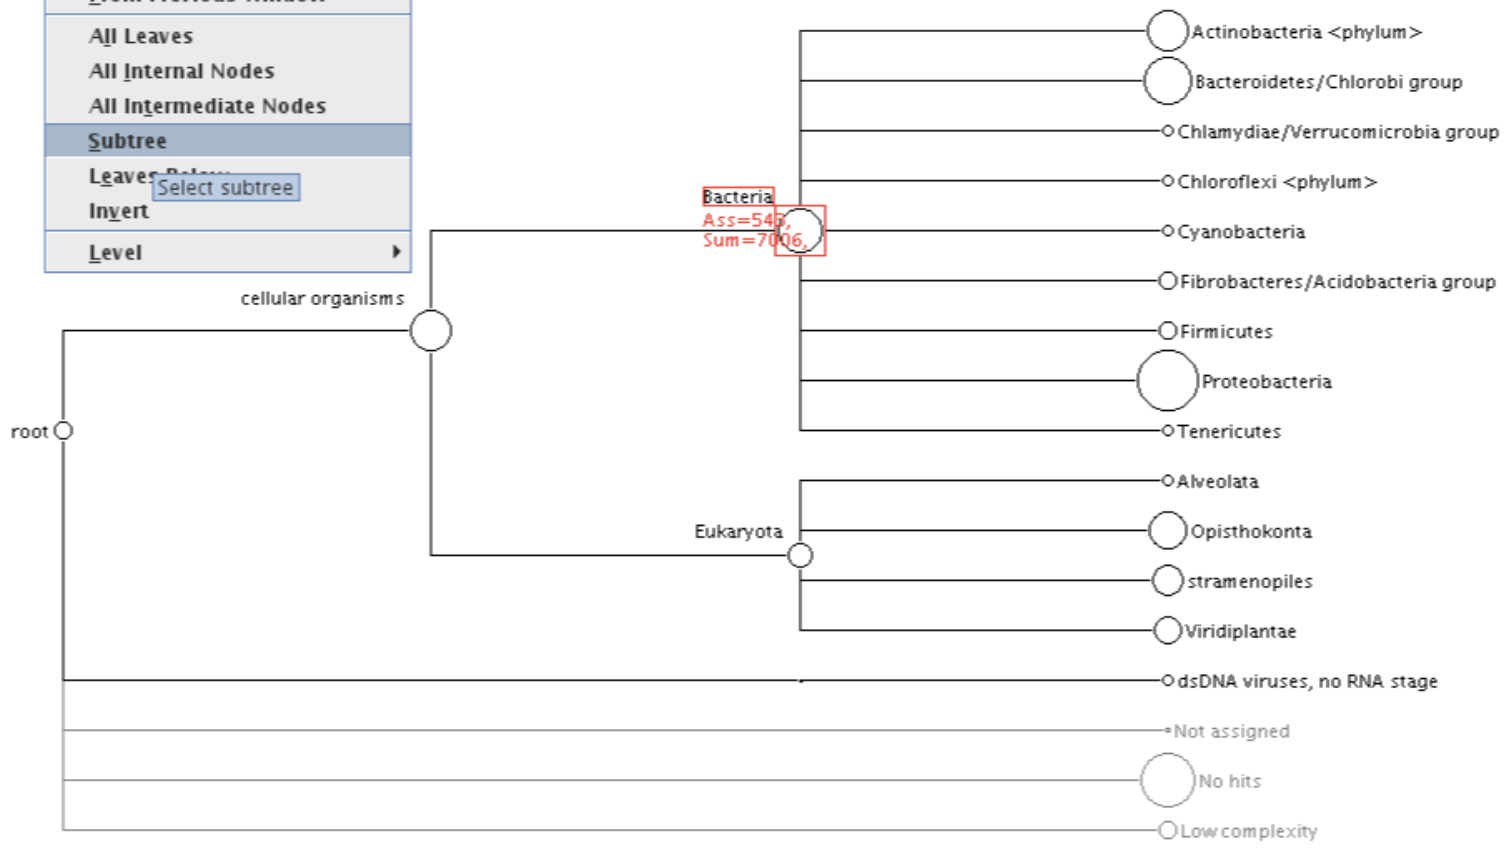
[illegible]

All Leaves
All Internal Nodes
All Intermediate Nodes
Subtree
Leaves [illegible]
Select subtree
Invert
Level

Actinobacteria <phylum>
Bacteroidetes/Chlorobi group
Chlamydiae/Verrucomicrobia group
Chloroflexi <phylum>
Bacteria
Ass=54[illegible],
Sum=70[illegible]6,
Cyanobacteria
Fibrobacteres/Acidobacteria group
cellular organisms
Firmicutes
Proteobacteria
root
Tenericutes
Alveolata
Eukaryota
Opisthokonta
stramenopiles
Viridiplantae
dsDNA viruses, no RNA stage
Not assigned
No hits
Low complexity